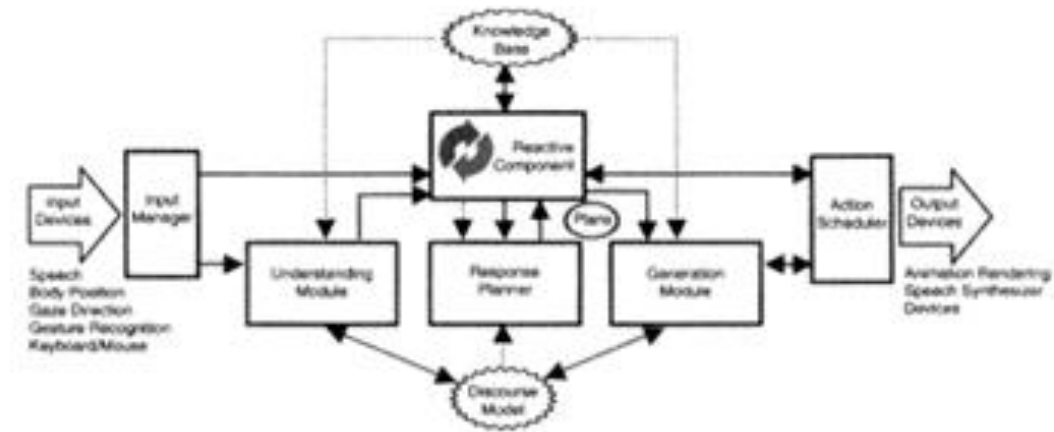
Knowledge Base

Input Devices

Input Manager

Reactive Component

Plans

Action Scheduler

Output Devices

Speech
Body Position
Gaze Direction
Gesture Recognition
Keyboard/Mouse

Understanding Module

Response Planner

Generation Module

Animation Rendering
Speech Synthesizer
Devices

Discourse Model